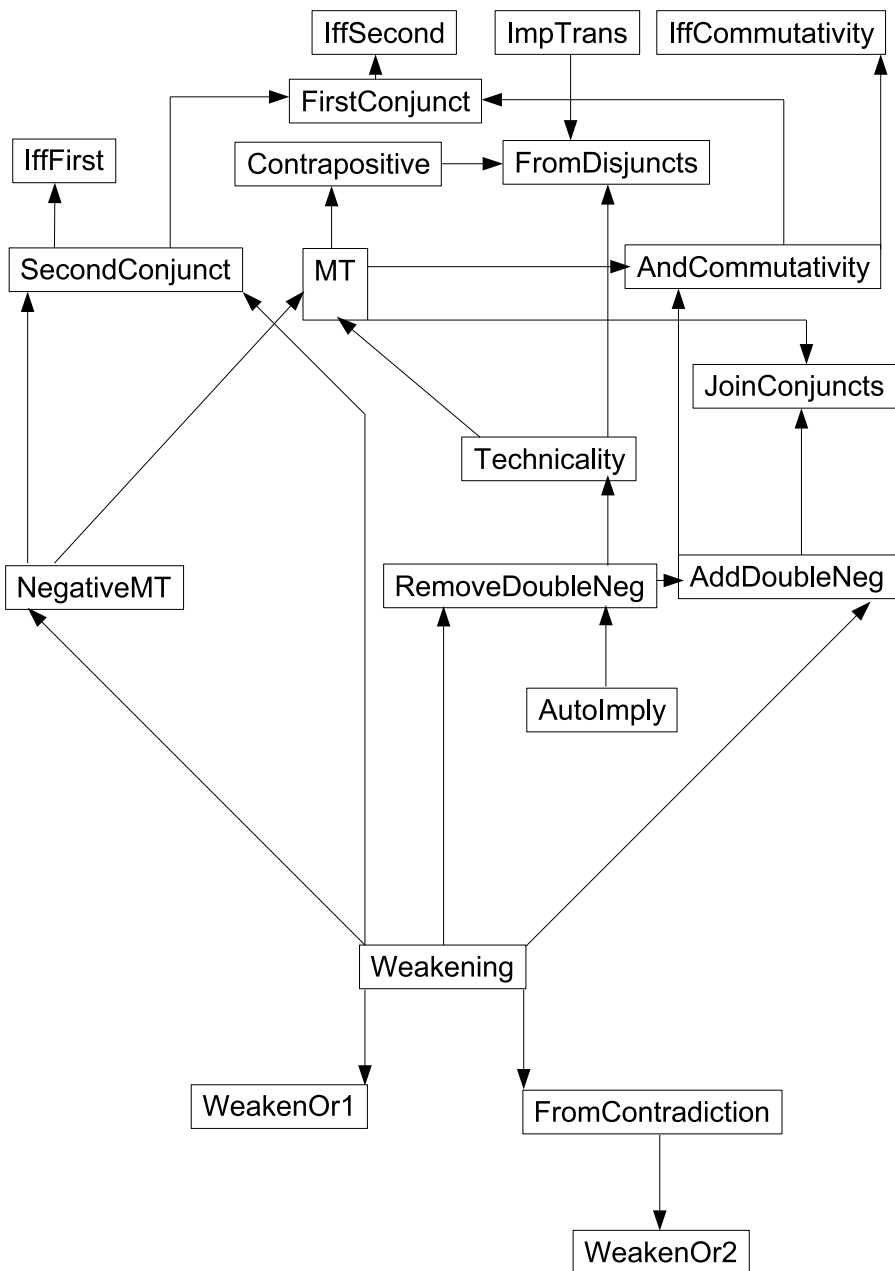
IffSecond

ImpTrans

IffCommutativity

FirstConjunct

IffFirst

Contrapositive

FromDisjuncts

SecondConjunct

MT

AndCommutativity

JoinConjuncts

Technicality

NegativeMT

RemoveDoubleNeg

AddDoubleNeg

AutoImply

Weakening

WeakenOr1

FromContradiction

WeakenOr2